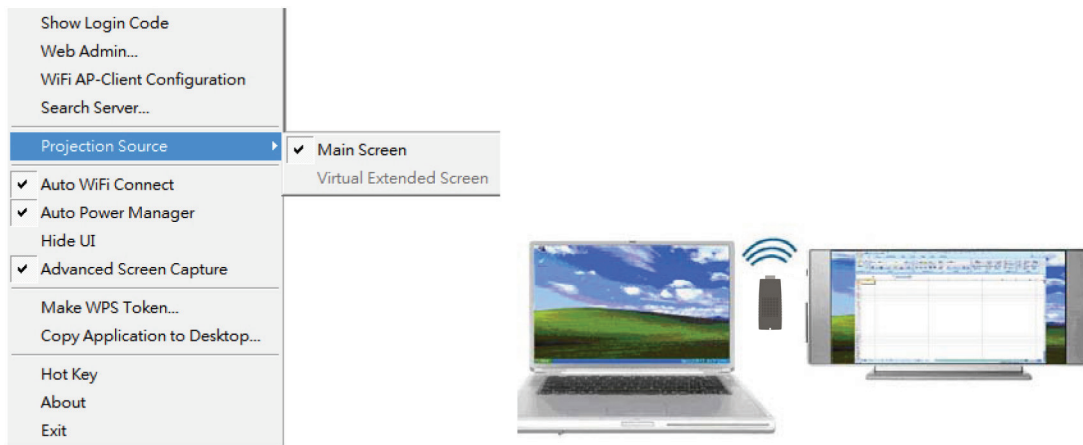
Show Login Code
Web Admin...
WiFi AP-Client Configuration
Search Server...
Projection Source
✔ Main Screen
Virtual Extended Screen
✔ Auto WiFi Connect
✔ Auto Power Manager
Hide UI
✔ Advanced Screen Capture
Make WPS Token...
Copy Application to Desktop...
Hot Key
About
Exit